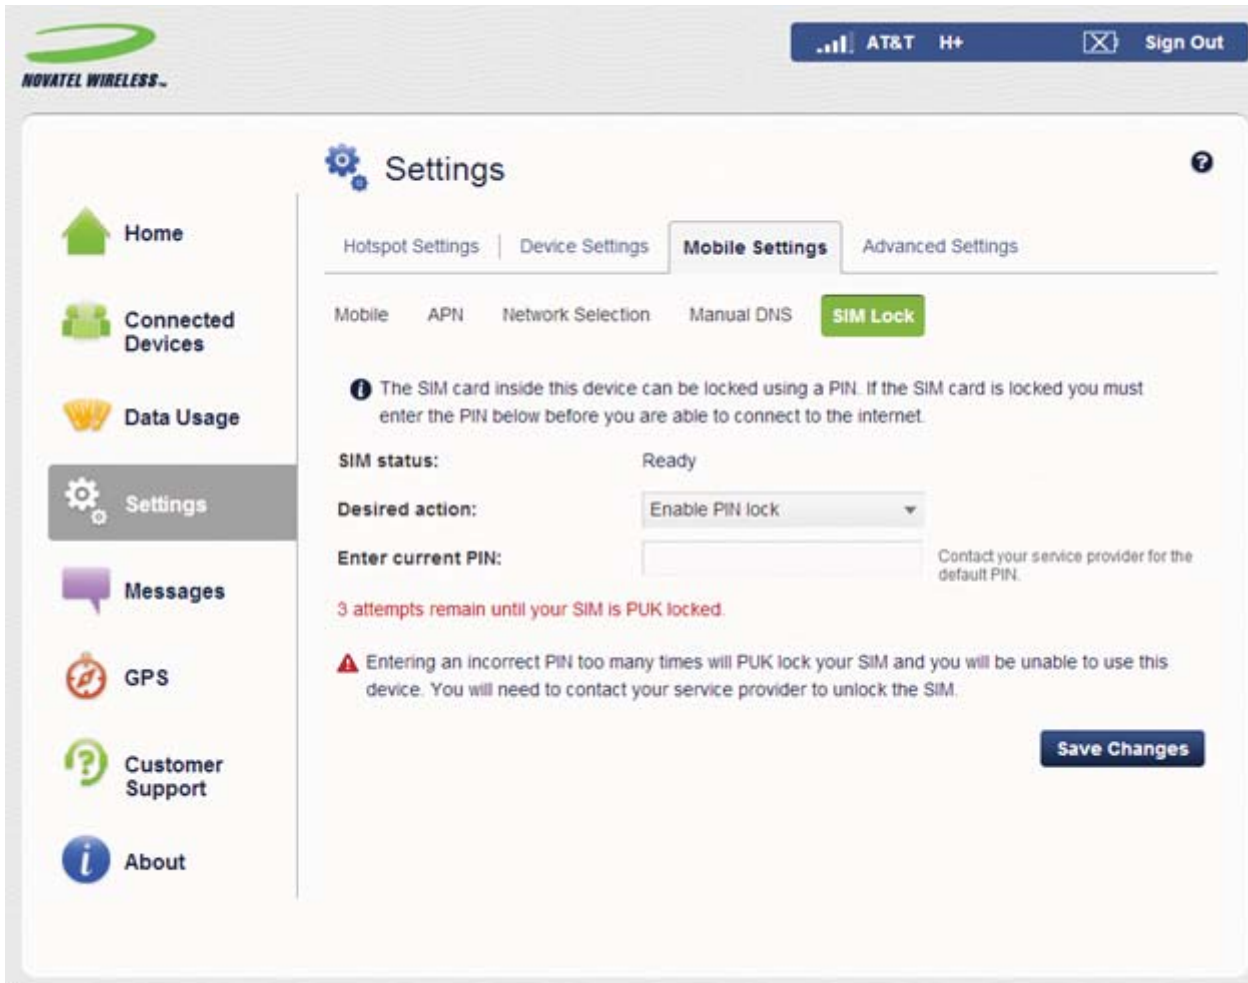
NOVATEL WIRELESS

AT&T H+ Sign Out

Home

Connected Devices

Data Usage

Settings

Messages

GPS

Customer Support

About

Settings

Hotspot Settings | Device Settings | Mobile Settings | Advanced Settings

Mobile APN Network Selection Manual DNS SIM Lock

The SIM card inside this device can be locked using a PIN. If the SIM card is locked you must enter the PIN below before you are able to connect to the internet.

SIM status: Ready

Desired action: Enable PIN lock

Enter current PIN: Contact your service provider for the default PIN.

3 attempts remain until your SIM is PUK locked.

Entering an incorrect PIN too many times will PUK lock your SIM and you will be unable to use this device. You will need to contact your service provider to unlock the SIM.

Save Changes